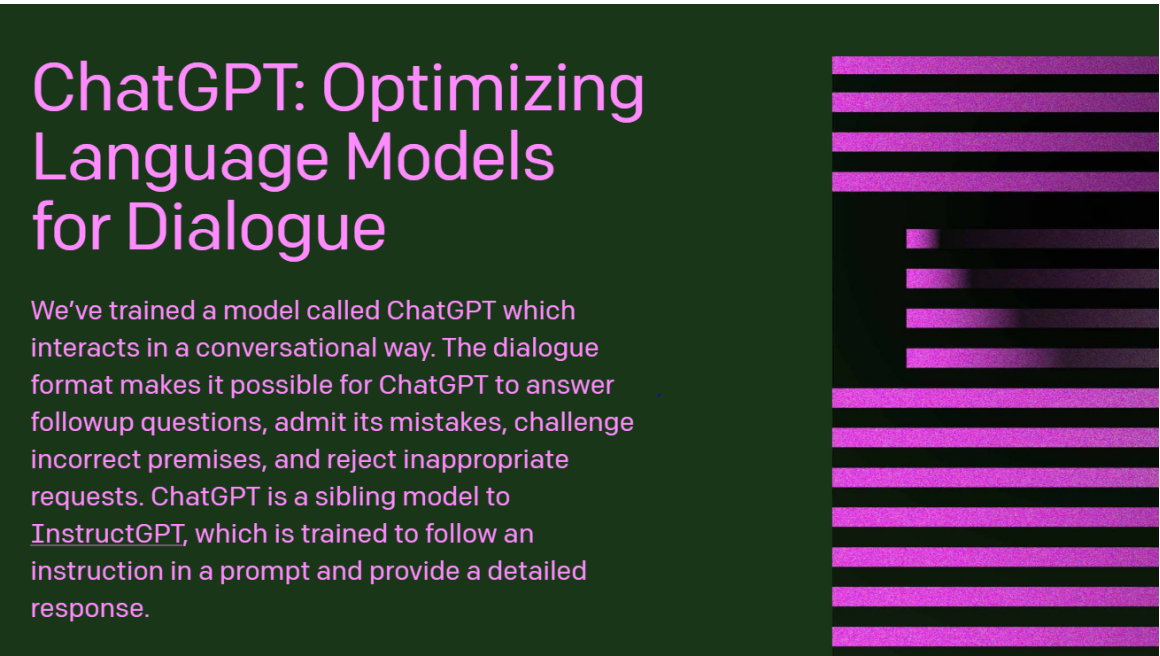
ChatGPT: Optimizing Language Models for Dialogue

We’ve trained a model called ChatGPT which interacts in a conversational way. The dialogue format makes it possible for ChatGPT to answer followup questions, admit its mistakes, challenge incorrect premises, and reject inappropriate requests. ChatGPT is a sibling model to InstructGPT, which is trained to follow an instruction in a prompt and provide a detailed response.